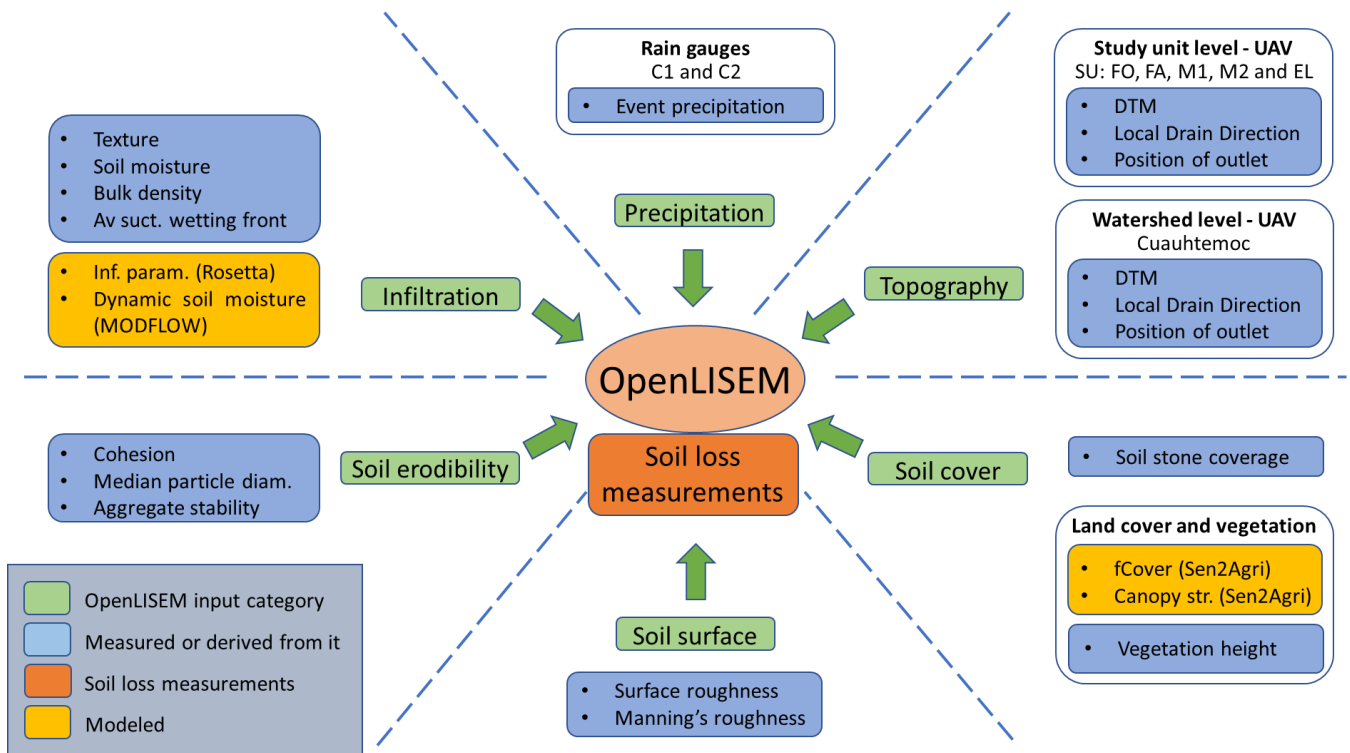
Rain gauges
C1 and C2
• Event precipitation

Study unit level - UAV
SU: FO, FA, M1, M2 and EL
• DTM
• Local Drain Direction
• Position of outlet

• Texture
• Soil moisture
• Bulk density
• Av suct. wetting front

• Inf. param. (Rosetta)
• Dynamic soil moisture (MODFLOW)

Precipitation

Watershed level - UAV
Cuauhtemoc
• DTM
• Local Drain Direction
• Position of outlet

Infiltration

Topography

OpenLISEM

• Cohesion
• Median particle diam.
• Aggregate stability

Soil erodibility

Soil loss measurements

Soil cover

• Soil stone coverage

Land cover and vegetation
• fCover (Sen2Agri)
• Canopy str. (Sen2Agri)
• Vegetation height

OpenLISEM input category
Measured or derived from it
Soil loss measurements
Modeled

Soil surface

• Surface roughness
• Manning's roughness